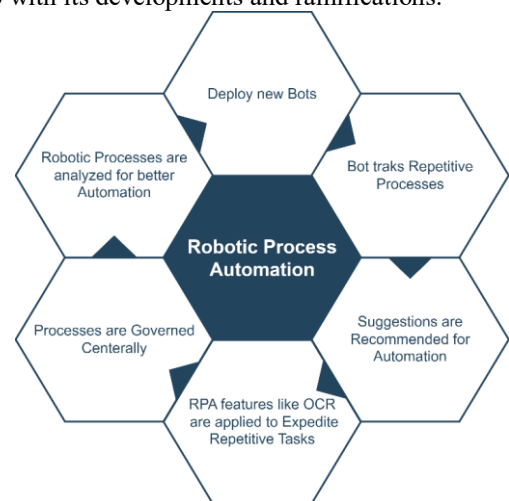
with its developments and ramifications.

Deploy new Bots

Bot traks Repetitive Processes

Suggestions are Recommended for Automation

RPA features like OCR are applied to Expedite Repetitive Tasks

Processes are Governed Centerally

Robotic Processes are analyzed for better Automation

Robotic Process Automation